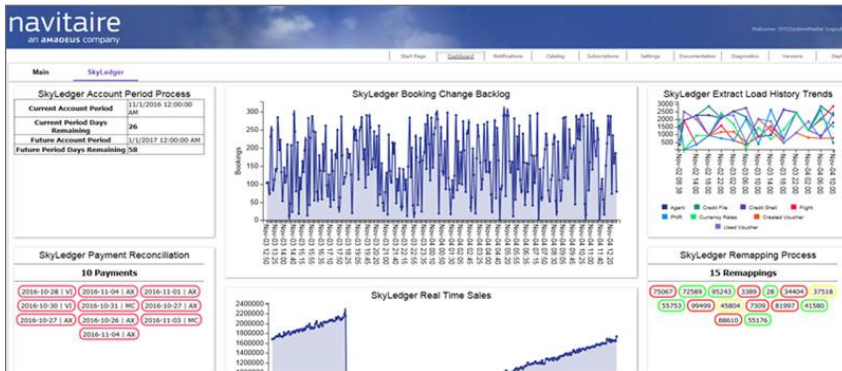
navitaire
an AMADEUS company

Welcome: SYS\SystemMaster Logout

Start Page | Dashboard | Notifications | Catalog | Subscriptions | Settings | Documentation | Diagnostics | Versions | Dep

Main | SkyLedger

SkyLedger Account Period Process

| | |
|---|---|
| Current Account Period | 11/1/2016 12:00:00 AM |
| Current Period Days Remaining | 26 |
| Future Account Period | 1/1/2017 12:00:00 AM |
| Future Period Days Remaining | 58 |

SkyLedger Booking Change Backlog

Bookings

300
250
200
150
100
50
0

Nov-03 13:25, Nov-03 14:35, Nov-03 15:05, Nov-03 15:35, Nov-03 16:05, Nov-03 16:35, Nov-03 17:05, Nov-03 17:35, Nov-03 18:05, Nov-03 18:35, Nov-03 19:05, Nov-03 19:35, Nov-03 20:05, Nov-03 20:35, Nov-03 21:05, Nov-03 21:35, Nov-03 22:05, Nov-03 22:35, Nov-03 23:05, Nov-03 23:35, Nov-04 00:05, Nov-04 00:35, Nov-04 01:05, Nov-04 01:35, Nov-04 02:05, Nov-04 02:35, Nov-04 03:05, Nov-04 03:35, Nov-04 04:05, Nov-04 04:35, Nov-04 05:05, Nov-04 05:35, Nov-04 06:05, Nov-04 06:35, Nov-04 07:05, Nov-04 07:35, Nov-04 08:05, Nov-04 08:35, Nov-04 09:05, Nov-04 09:35, Nov-04 10:05, Nov-04 10:35, Nov-04 11:05, Nov-04 11:35, Nov-04 12:05, Nov-04 12:20

SkyLedger Extract Load History Trends

3000
2500
2000
1500
1000
500
0

Nov-02 08:38, Nov-02 14:38, Nov-02 20:38, Nov-03 02:38, Nov-03 08:38, Nov-03 14:38, Nov-03 20:38, Nov-04 02:38, Nov-04 08:38

Agent | Credit File | Credit Shell | Flight | PNR | Currency Rates | Created Voucher | Used Voucher

SkyLedger Payment Reconciliation

10 Payments

2016-10-28 | VI | 2016-11-04 | AX | 2016-11-01 | AX
2016-10-30 | VI | 2016-10-31 | MC | 2016-10-27 | AX
2016-10-27 | AX | 2016-10-26 | AX | 2016-11-03 | MC
2016-11-04 | AX

SkyLedger Real Time Sales

2400000
2200000
2000000
1800000
1600000
1400000

SkyLedger Remapping Process

15 Remappings

75067 | 72589 | 95243 | 3389 | 28 | 34404 | 37518
55753 | 99499 | 45804 | 7309 | 81997 | 41580
88610 | 55176